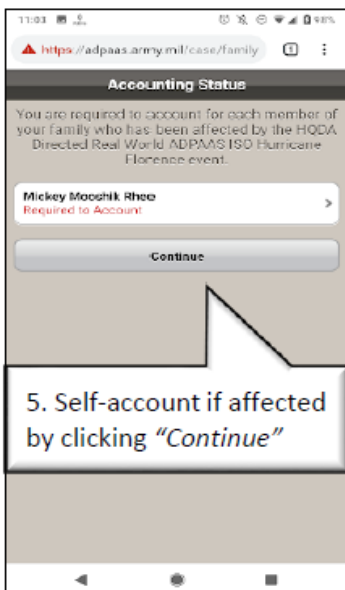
11:03

98%

https://adpaas.army.mil/case/family

1

Accounting Status

You are required to account for each member of your family who has been affected by the HQDA Directed Real World ADPAAS ISO Hurricane Florence event.

Mickey Mooshik Rhee
Required to Account

Continue

5. Self-account if affected by clicking *"Continue"*